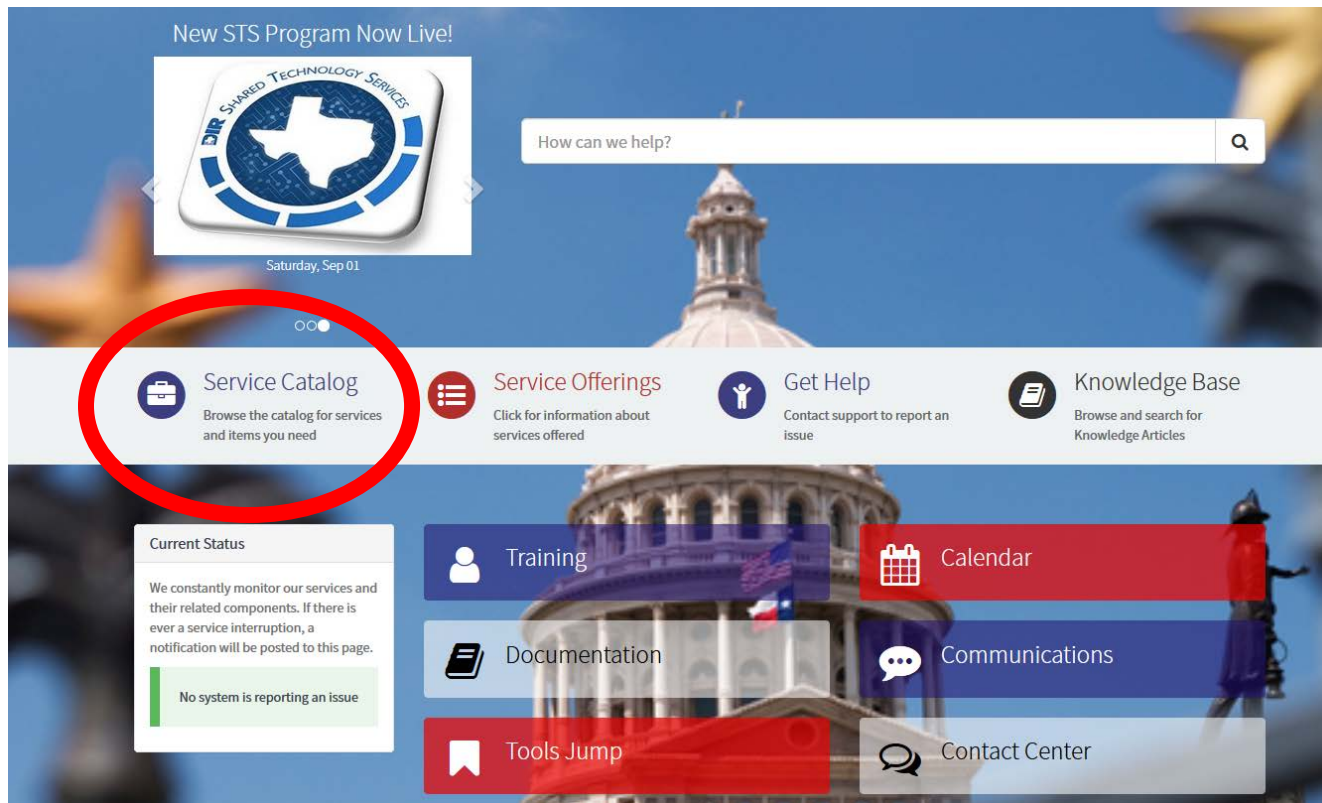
New STS Program Now Live!

DIR SHARED TECHNOLOGY SERVICES

Saturday, Sep 01

How can we help?

Service Catalog
Browse the catalog for services and items you need

Service Offerings
Click for information about services offered

Get Help
Contact support to report an issue

Knowledge Base
Browse and search for Knowledge Articles

Current Status

We constantly monitor our services and their related components. If there is ever a service interruption, a notification will be posted to this page.

No system is reporting an issue

Training

Calendar

Documentation

Communications

Tools Jump

Contact Center